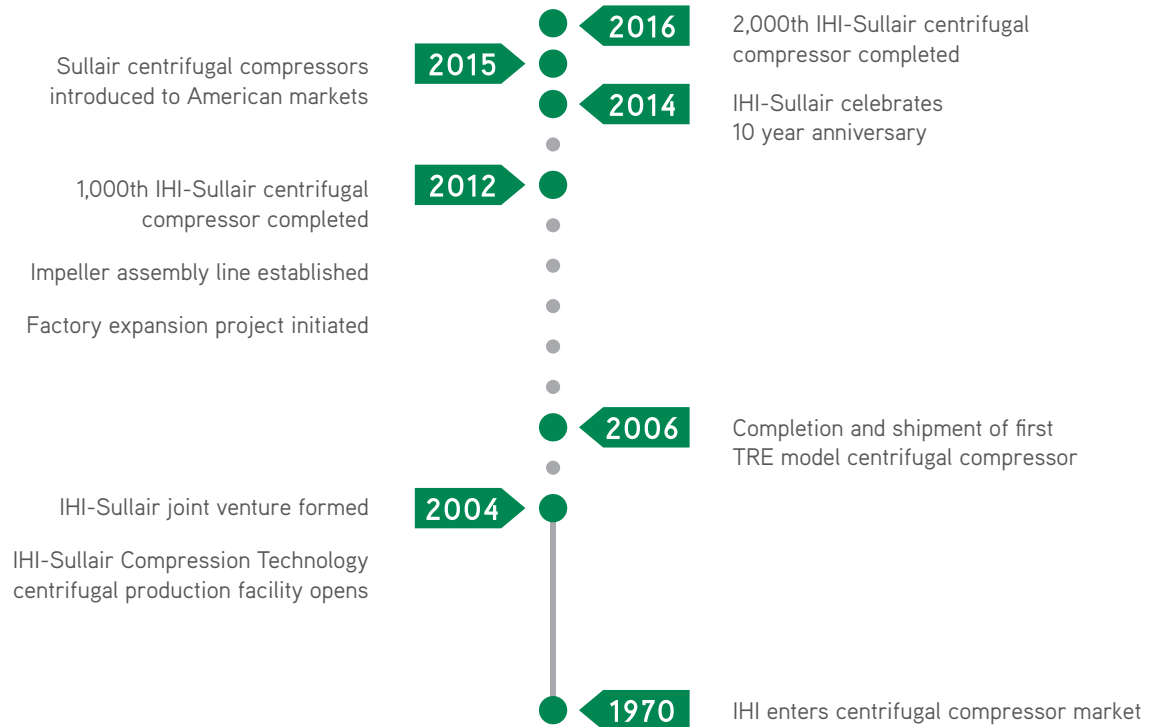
2016
2,000th IHI-Sullair centrifugal compressor completed

Sullair centrifugal compressors introduced to American markets
2015

2014
IHI-Sullair celebrates 10 year anniversary

1,000th IHI-Sullair centrifugal compressor completed
2012

Impeller assembly line established

Factory expansion project initiated

2006
Completion and shipment of first TRE model centrifugal compressor

IHI-Sullair joint venture formed
2004

IHI-Sullair Compression Technology centrifugal production facility opens

1970
IHI enters centrifugal compressor market